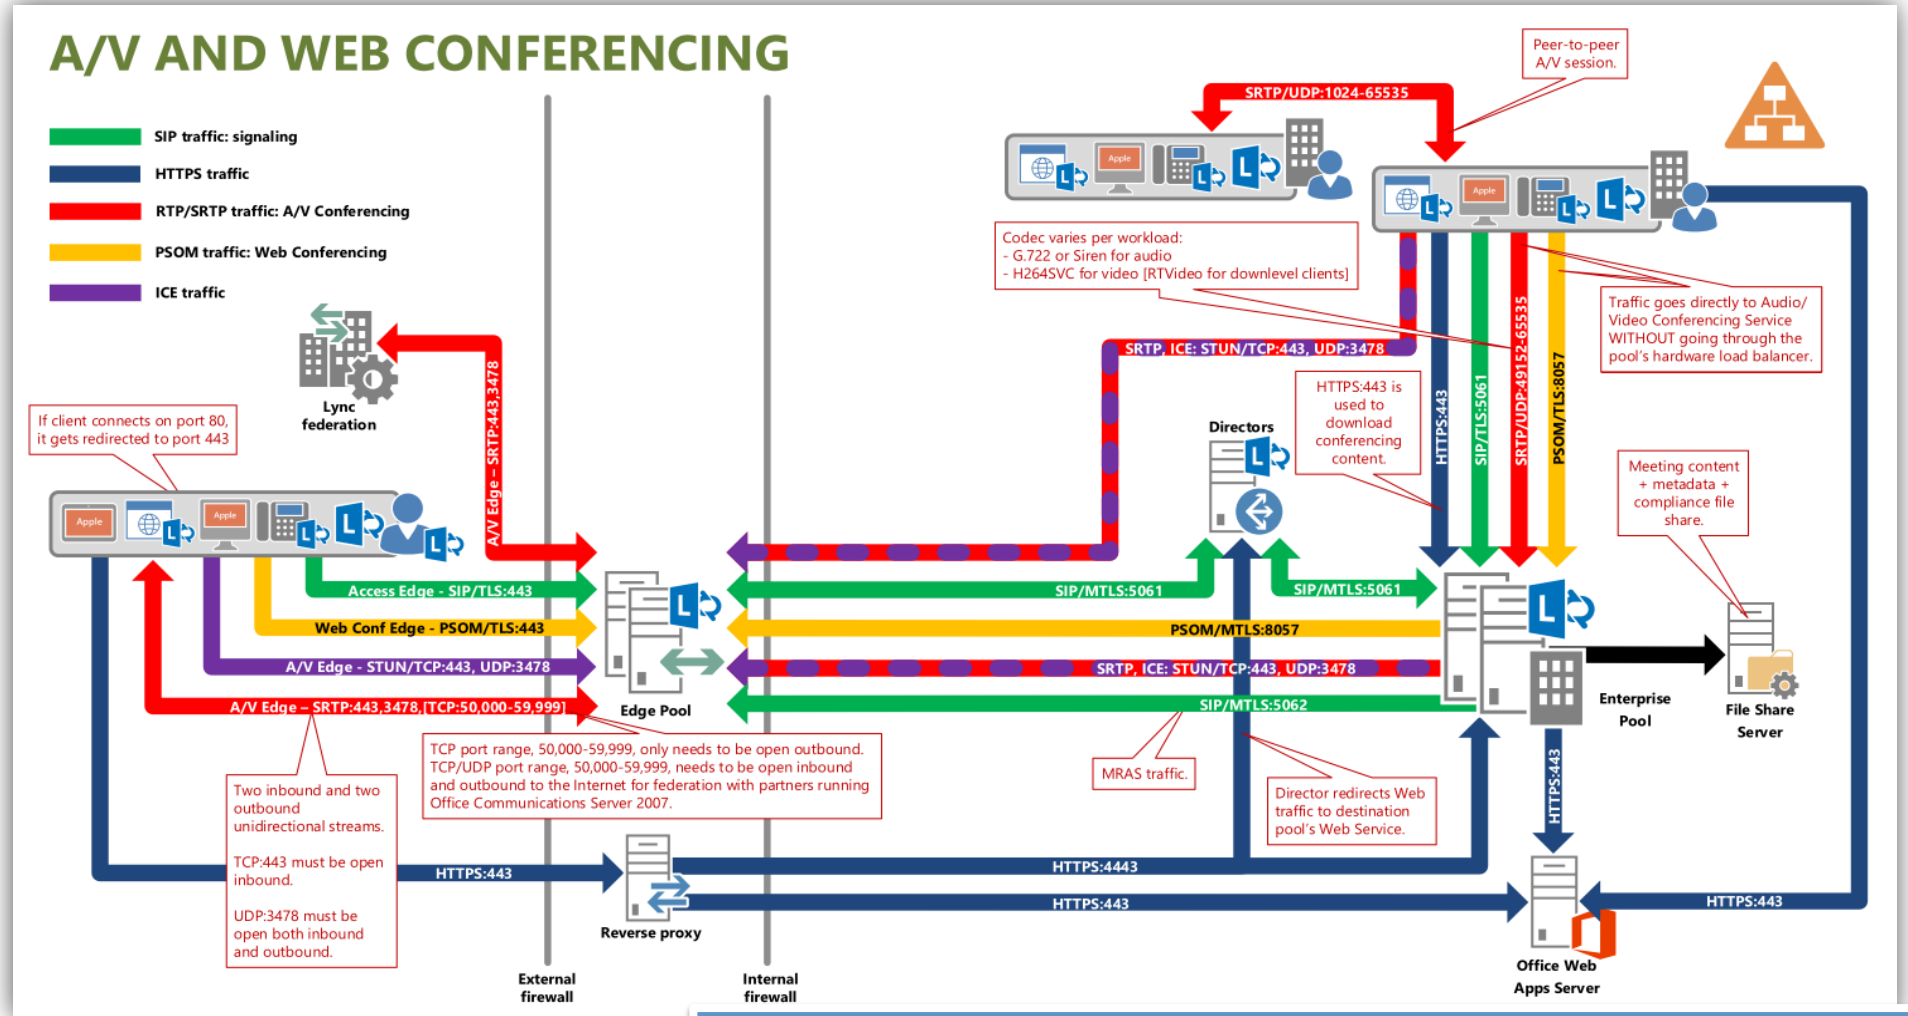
A/V AND WEB CONFERENCING

SIP traffic: signaling
HTTPS traffic
RTP/SRTP traffic: A/V Conferencing
PSOM traffic: Web Conferencing
ICE traffic

Peer-to-peer A/V session.

SRTP/UDP:1024-65535

Apple

Apple

Codec varies per workload:
- G.722 or Siren for audio
- H264SVC for video [RTVideo for downlevel clients]

Traffic goes directly to Audio/ Video Conferencing Service WITHOUT going through the pool's hardware load balancer.

Lync federation

A/V Edge – SRTP:443,3478

SRTP, ICE: STUN/TCP:443, UDP:3478

If client connects on port 80, it gets redirected to port 443

Apple

Apple

HTTPS:443 is used to download conferencing content.

Directors

HTTPS:443

SIP/TLS:5061

SRTP/UDP:49152-65535

PSOM/TLS:8057

Meeting content + metadata + compliance file share.

Access Edge - SIP/TLS:443

Web Conf Edge - PSOM/TLS:443

A/V Edge - STUN/TCP:443, UDP:3478

A/V Edge – SRTP:443,3478,[TCP:50,000-59,999]

Edge Pool

SIP/MTLS:5061

SIP/MTLS:5061

PSOM/MTLS:8057

SRTP, ICE: STUN/TCP:443, UDP:3478

SIP/MTLS:5062

Enterprise Pool

File Share Server

TCP port range, 50,000-59,999, only needs to be open outbound. TCP/UDP port range, 50,000-59,999, needs to be open inbound and outbound to the Internet for federation with partners running Office Communications Server 2007.

MRAS traffic.

Director redirects Web traffic to destination pool's Web Service.

HTTPS:443

Two inbound and two outbound unidirectional streams.

TCP:443 must be open inbound.

UDP:3478 must be open both inbound and outbound.

HTTPS:443

HTTPS:4443

HTTPS:443

HTTPS:443

Reverse proxy

Office Web Apps Server

External firewall

Internal firewall